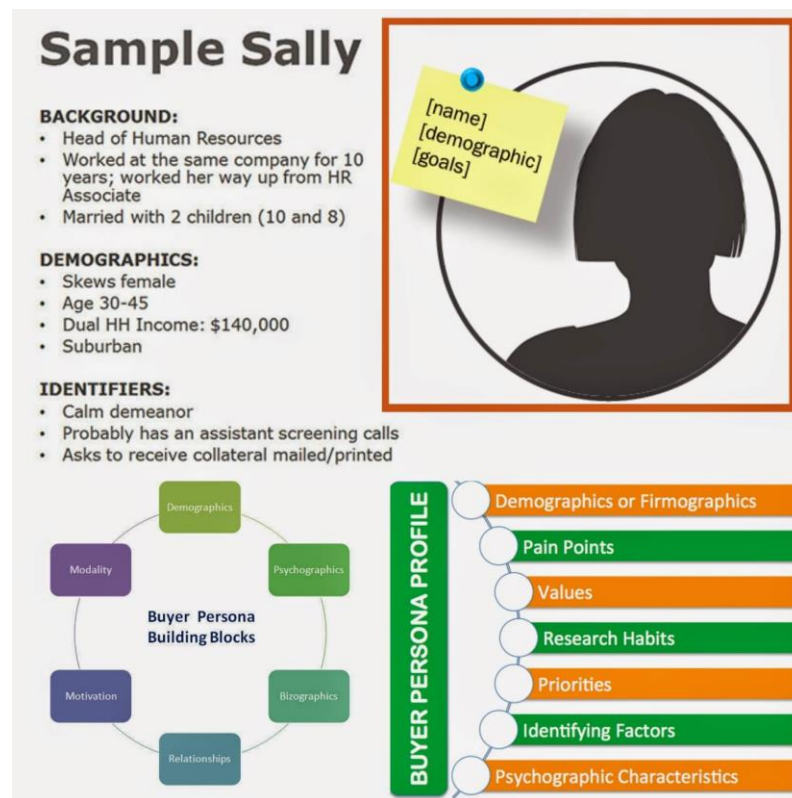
Sample Sally

BACKGROUND:
• Head of Human Resources
• Worked at the same company for 10 years; worked her way up from HR Associate
• Married with 2 children (10 and 8)

DEMOGRAPHICS:
• Skews female
• Age 30-45
• Dual HH Income: $140,000
• Suburban

IDENTIFIERS:
• Calm demeanor
• Probably has an assistant screening calls
• Asks to receive collateral mailed/printed

[name]
[demographic]
[goals]

Demographics
Psychographics
Bizographics
Relationships
Motivation
Modality
Buyer Persona Building Blocks

BUYER PERSONA PROFILE
Demographics or Firmographics
Pain Points
Values
Research Habits
Priorities
Identifying Factors
Psychographic Characteristics